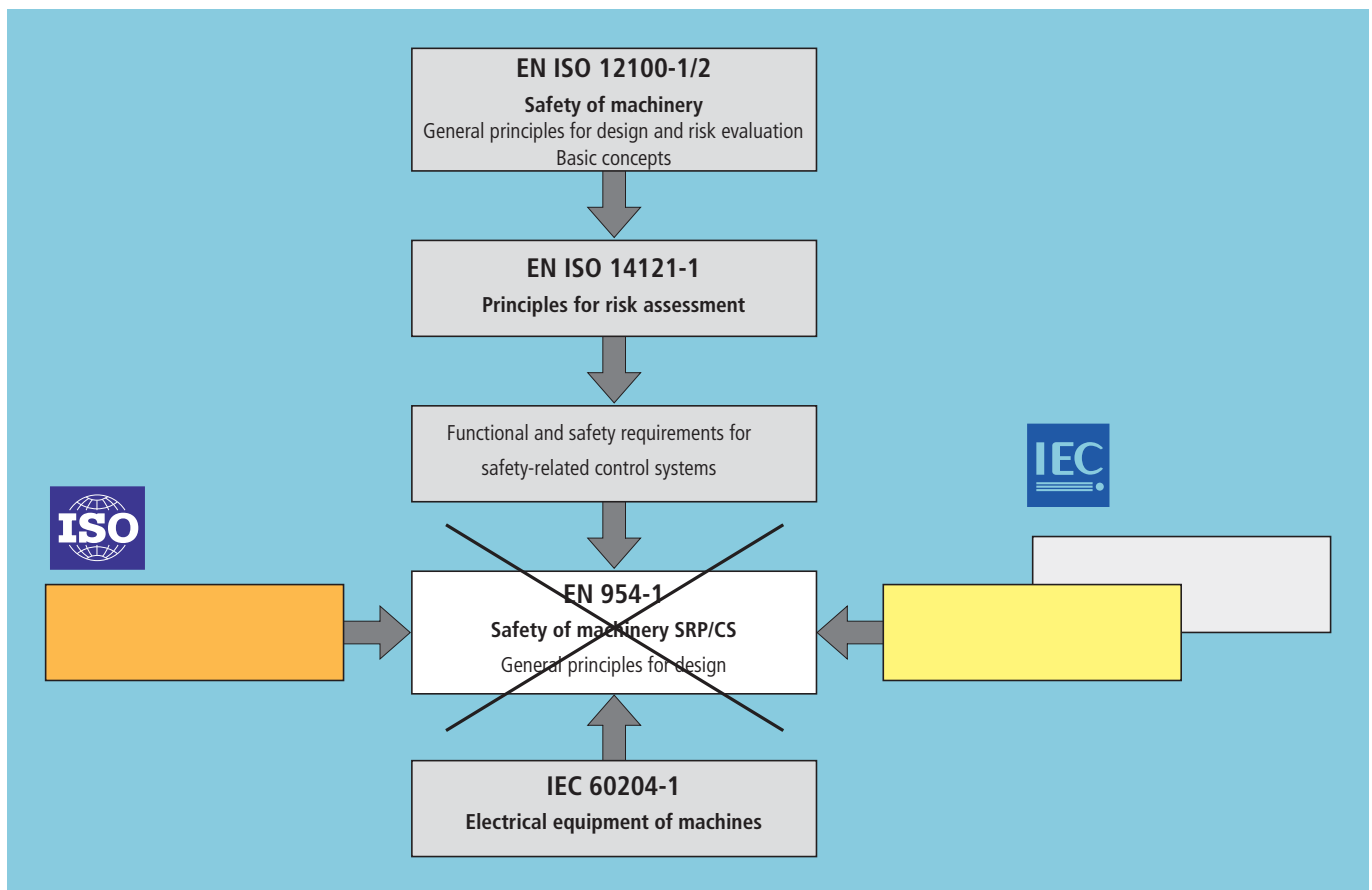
EN ISO 12100-1/2
Safety of machinery
General principles for design and risk evaluation
Basic concepts

EN ISO 14121-1
Principles for risk assessment

Functional and safety requirements for safety-related control systems

IEC

ISO

EN 954-1
Safety of machinery SRP/CS
General principles for design

IEC 60204-1
Electrical equipment of machines